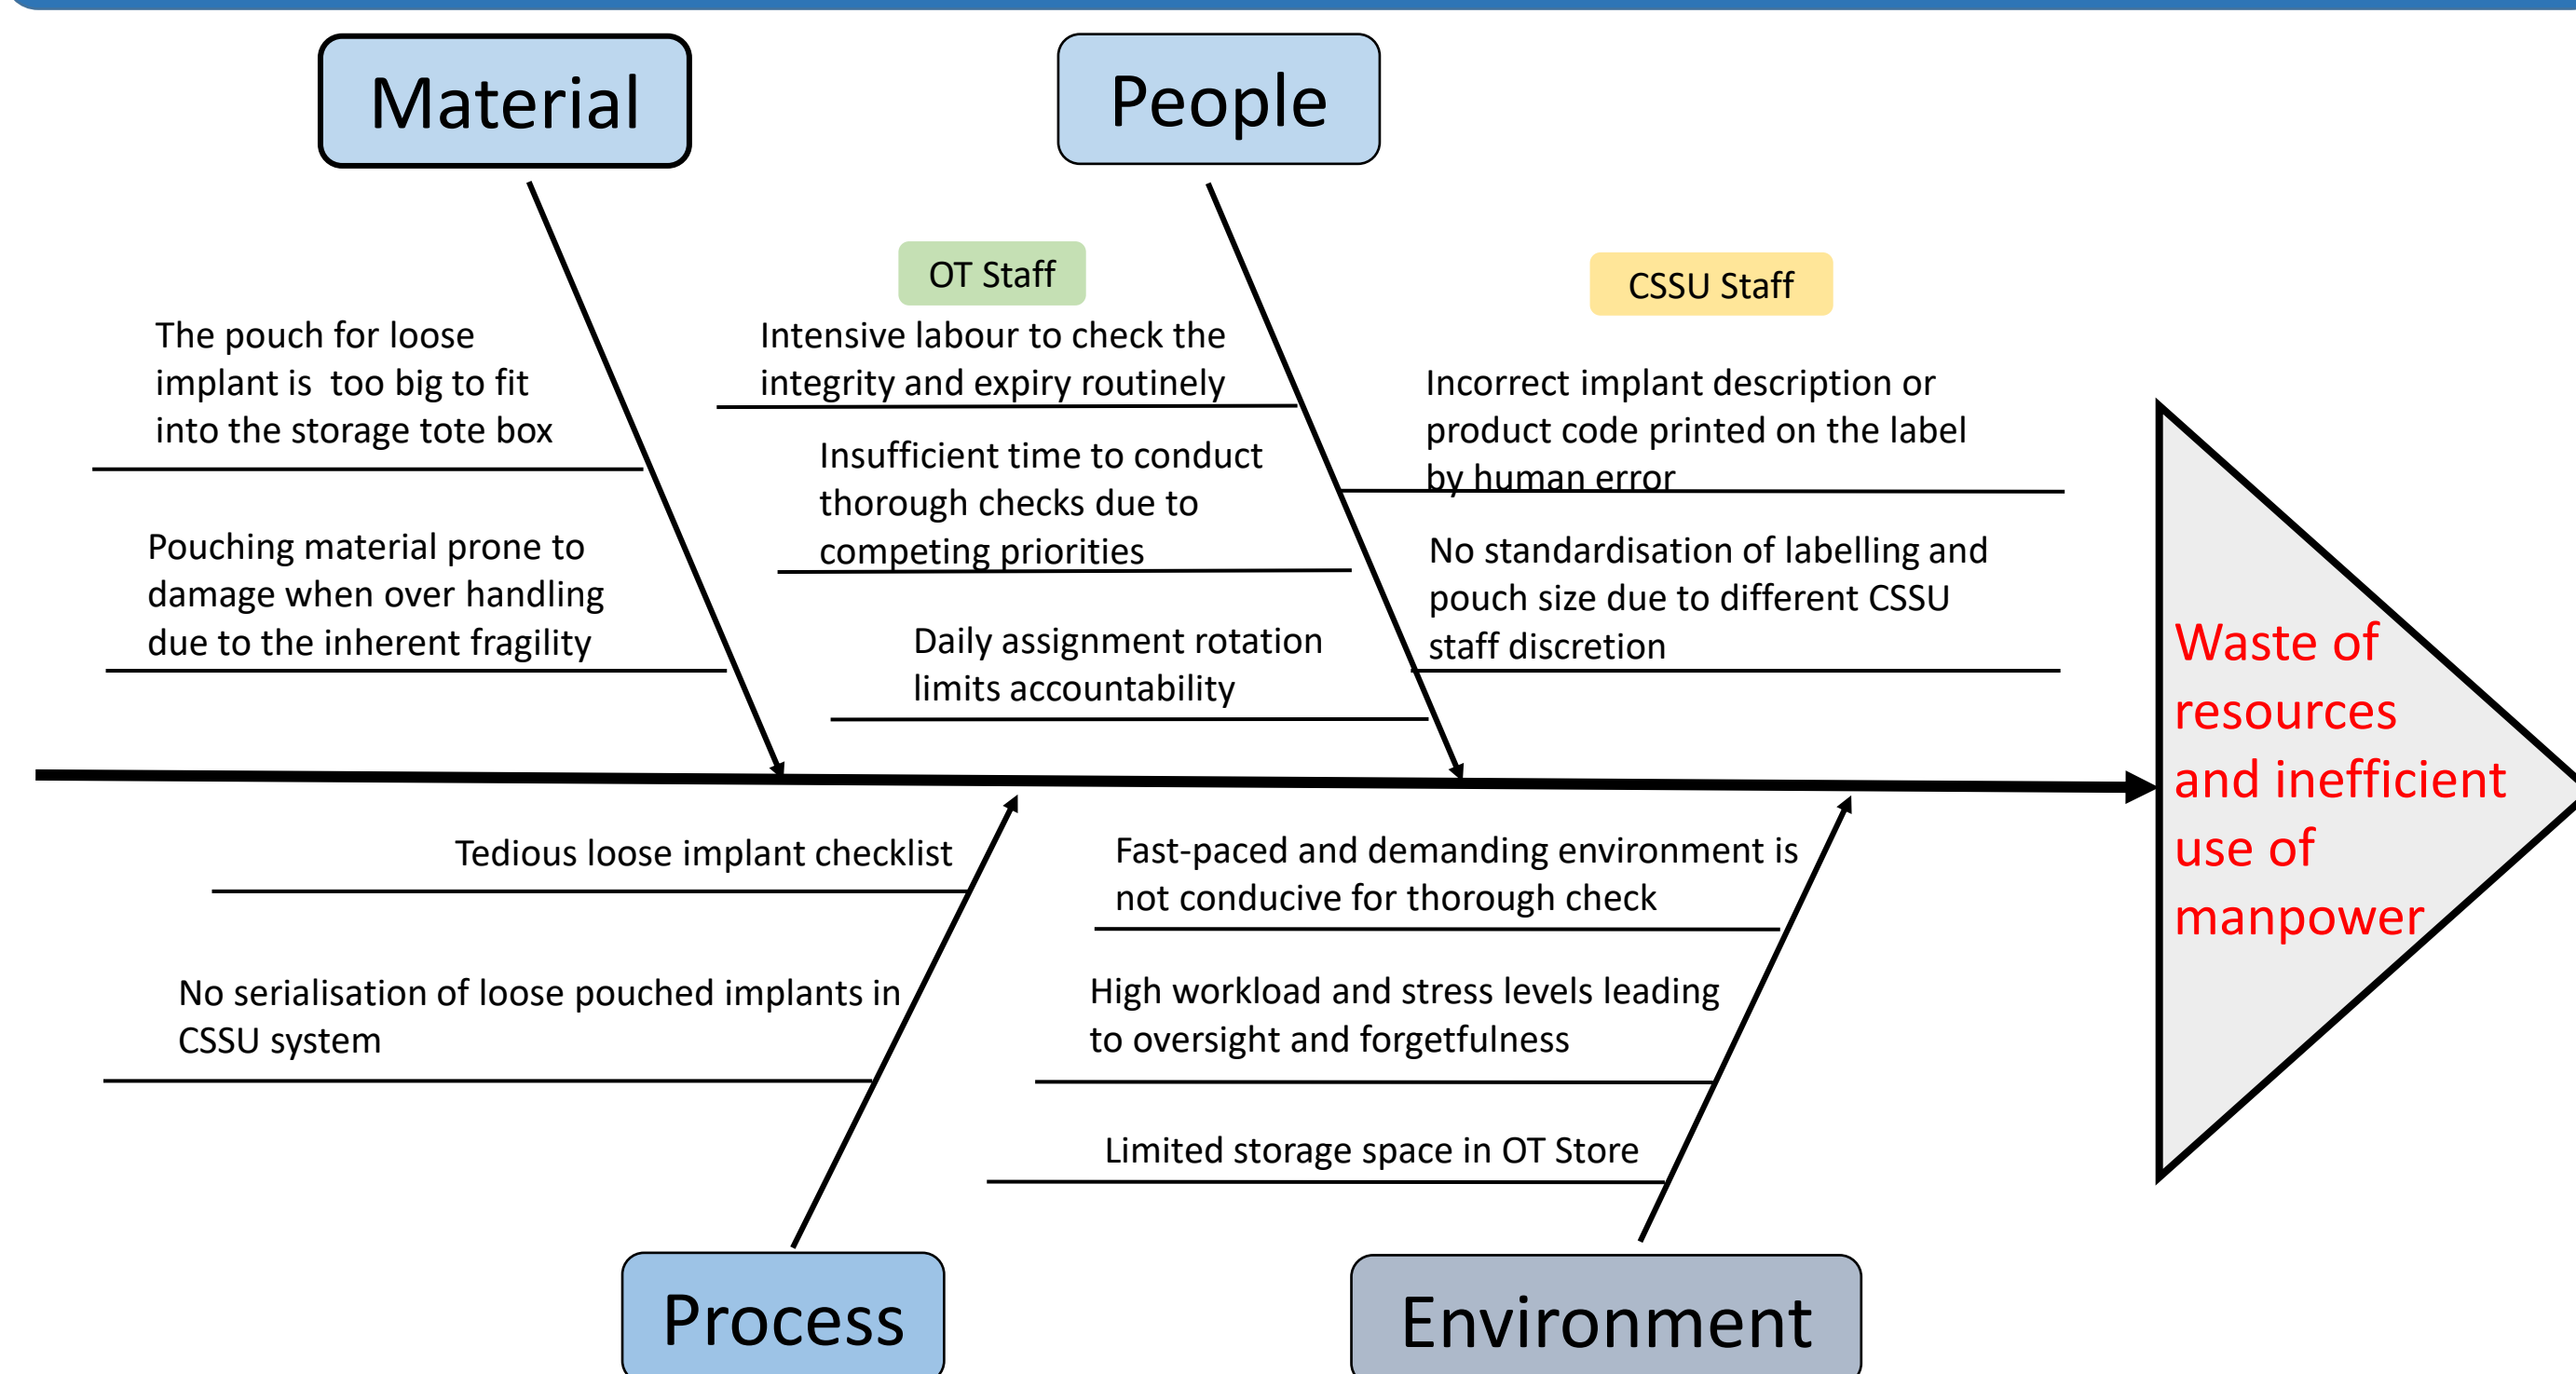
Material

People

OT Staff

CSSU Staff

The pouch for loose implant is too big to fit into the storage tote box

Pouching material prone to damage when over handling due to the inherent fragility

Intensive labour to check the integrity and expiry routinely

Insufficient time to conduct thorough checks due to competing priorities

Daily assignment rotation limits accountability

Incorrect implant description or product code printed on the label by human error

No standardisation of labelling and pouch size due to different CSSU staff discretion

Waste of resources and inefficient use of manpower

Tedious loose implant checklist

No serialisation of loose pouched implants in CSSU system

Fast-paced and demanding environment is not conducive for thorough check

High workload and stress levels leading to oversight and forgetfulness

Limited storage space in OT Store

Process

Environment